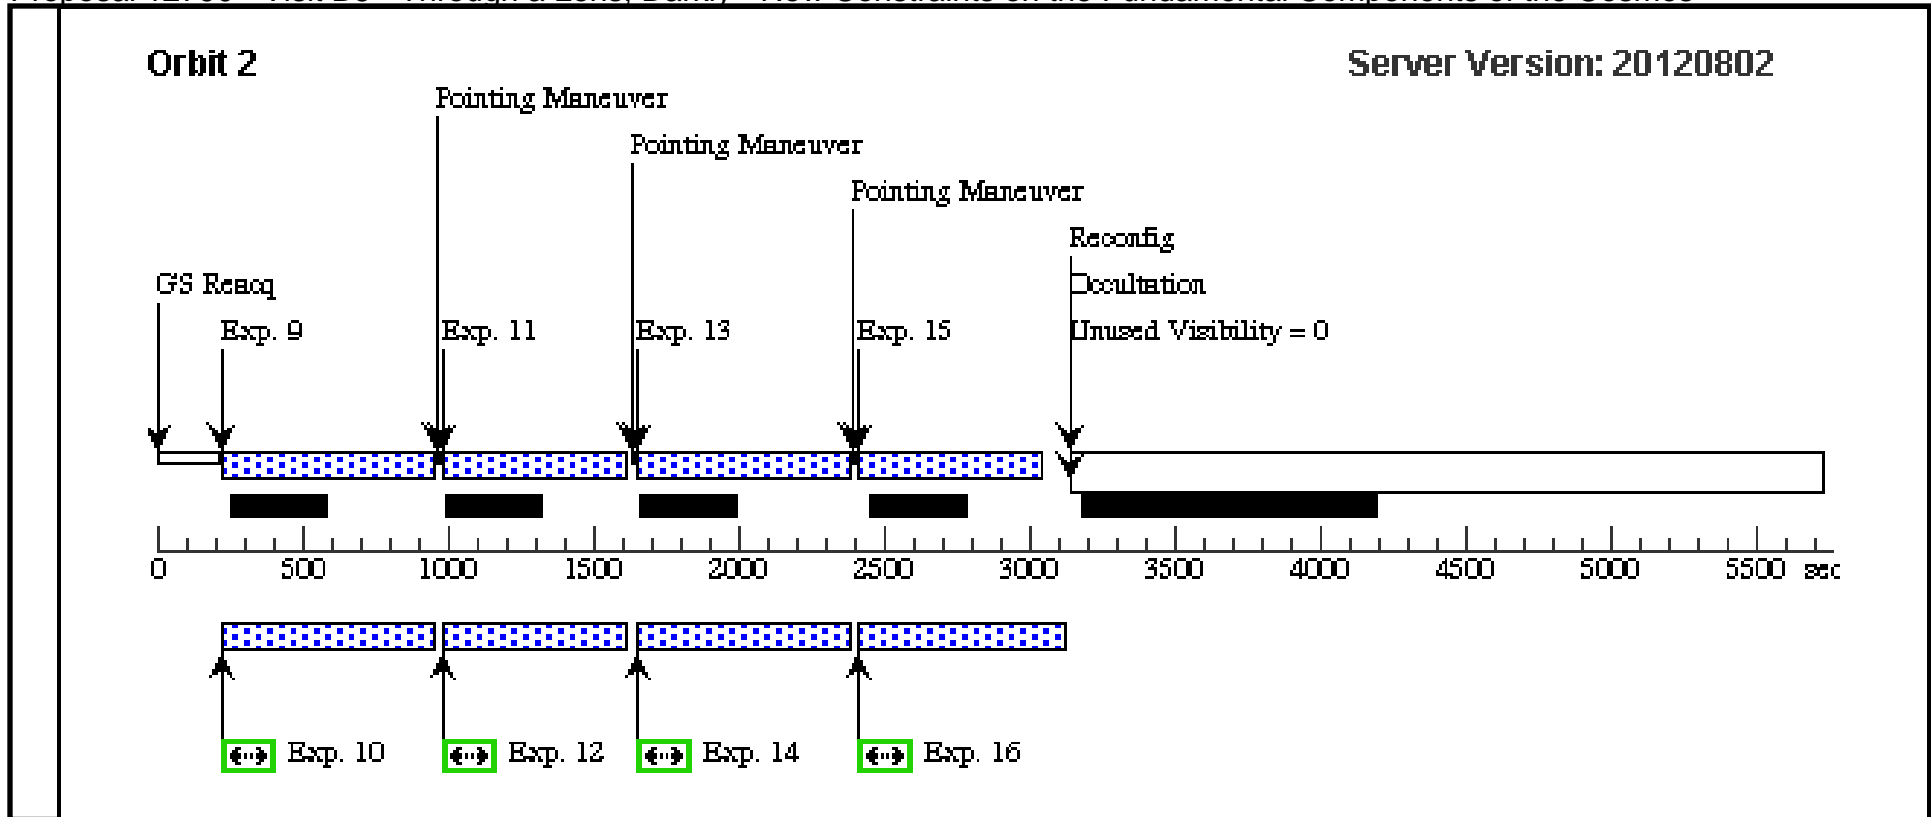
Proposal 12780 - Visit 2C - Through a Lens, Darkly - New Constraints on the Fundamental Components of the Cosmos

Orbit 2

Server Version: 20120802

Pointing Maneuver

Pointing Maneuver

Pointing Maneuver

Reconfig

Occultation

Unused Visibility = 0

GS Reacq

Exp. 9

Exp. 11

Exp. 13

Exp. 15

0 500 1000 1500 2000 2500 3000 3500 4000 4500 5000 5500 sec

Exp. 10

Exp. 12

Exp. 14

Exp. 16